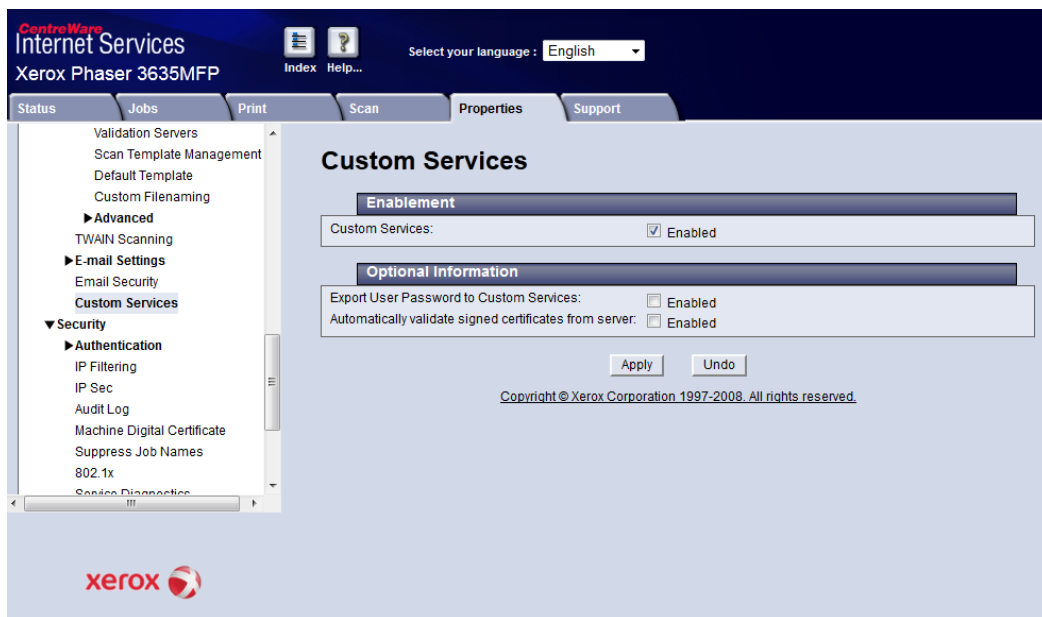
CentreWare
Internet Services
Xerox Phaser 3635MFP

Index Help...

Select your language : English

Status Jobs Print Scan Properties Support

Validation Servers
Scan Template Management
Default Template
Custom Filenaming
▶Advanced
TWAIN Scanning
▶E-mail Settings
Email Security
Custom Services
▼Security
▶Authentication
IP Filtering
IP Sec
Audit Log
Machine Digital Certificate
Suppress Job Names
802.1x
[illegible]

Custom Services

Enablement

Custom Services: Enabled

Optional Information

Export User Password to Custom Services: Enabled
Automatically validate signed certificates from server: Enabled

Apply Undo

Copyright © Xerox Corporation 1997-2008. All rights reserved.

xerox